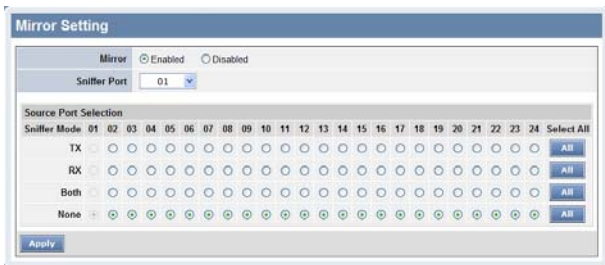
Mirror Setting

| Mirror | Enabled Disabled |
|---|---|
| Sniffer Port | 01 |

Source Port Selection

| Sniffer Mode | 01 | 02 | 03 | 04 | 05 | 06 | 07 | 08 | 09 | 10 | 11 | 12 | 13 | 14 | 15 | 16 | 17 | 18 | 19 | 20 | 21 | 22 | 23 | 24 | Select All |
|---|---|---|---|---|---|---|---|---|---|---|---|---|---|---|---|---|---|---|---|---|---|---|---|---|---|
| TX | | | | | | | | | | | | | | | | | | | | | | | | | All |
| RX | | | | | | | | | | | | | | | | | | | | | | | | | All |
| Both | | | | | | | | | | | | | | | | | | | | | | | | | All |
| None | | | | | | | | | | | | | | | | | | | | | | | | | All |

Apply